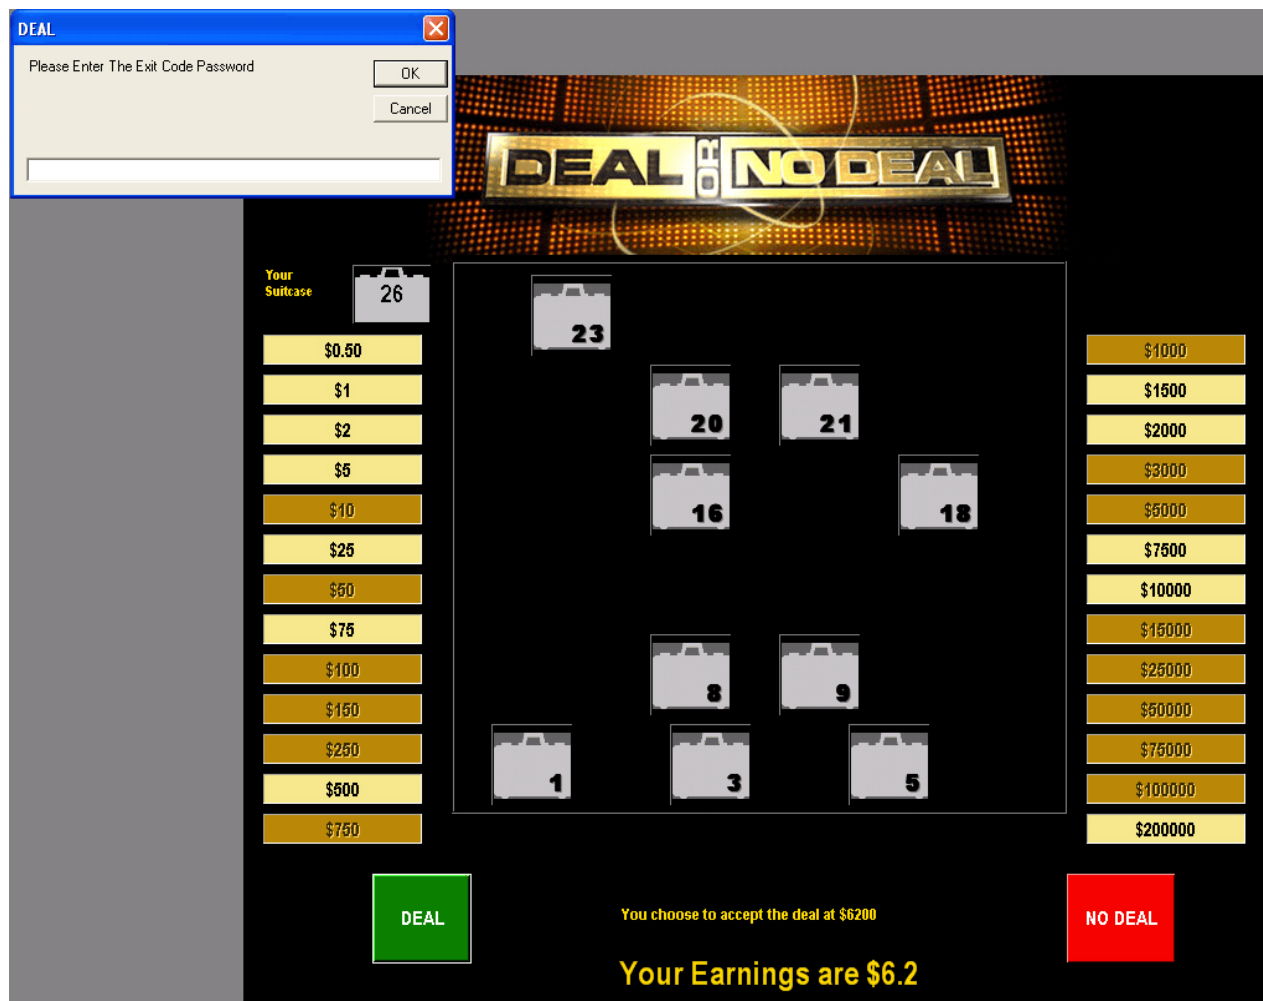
DEAL

Please Enter The Exit Code Password

OK

Cancel

DEAL OR NO DEAL

Your Suitcase

26

23

20

21

16

18

8

9

1

3

5

$0.50
$1
$2
$5
$10
$25
$50
$75
$100
$150
$250
$500
$750

$1000
$1500
$2000
$3000
$5000
$7500
$10000
$15000
$25000
$50000
$75000
$100000
$200000

DEAL

You choose to accept the deal at $6200

NO DEAL

Your Earnings are $6.2